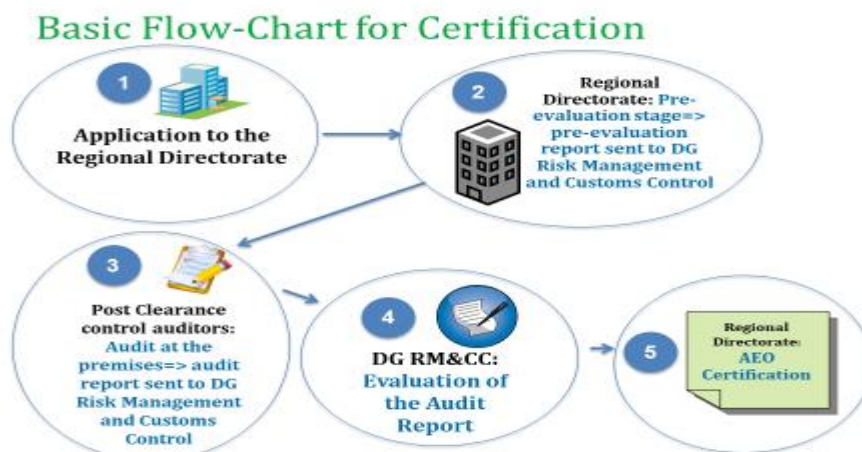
Basic Flow-Chart for Certification

1

Application to the Regional Directorate

2

Regional Directorate: Pre-evaluation stage=> pre-evaluation report sent to DG Risk Management and Customs Control

3

Post Clearance control auditors: Audit at the premises=> audit report sent to DG Risk Management and Customs Control

4

DG RM&CC: Evaluation of the Audit Report

5

Regional Directorate: AEO Certification